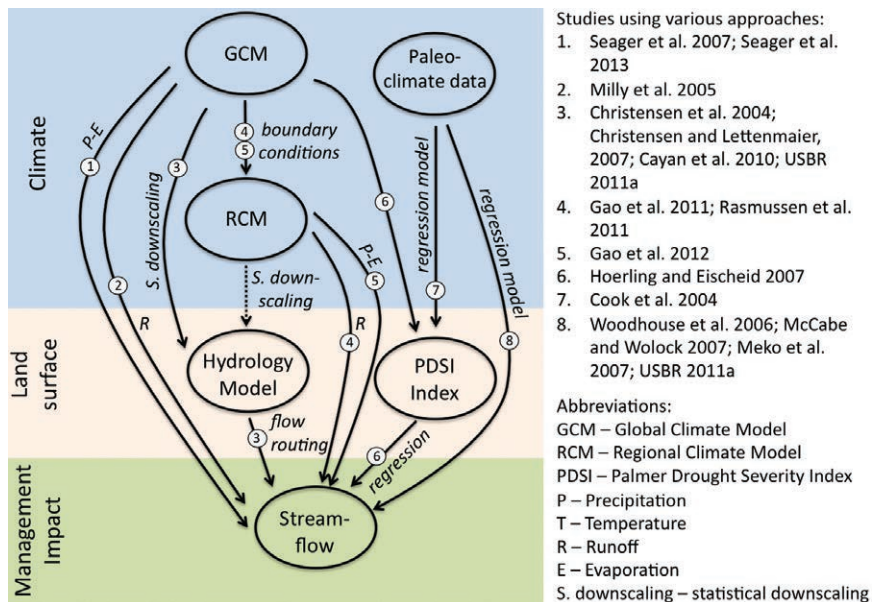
Climate

Land surface

Management Impact

GCM

Paleoclimate data

P-E

1

3

S. downscaling

4 boundary

5 conditions

6

regression model

regression model

RCM

S. downscaling

P-E

5

2

R

7

8

4

R

Hydrology Model

PDSI Index

flow

3 routing

6 regression

Streamflow

Studies using various approaches:
1. Seager et al. 2007; Seager et al. 2013
2. Milly et al. 2005
3. Christensen et al. 2004; Christensen and Lettenmaier, 2007; Cayan et al. 2010; USBR 2011a
4. Gao et al. 2011; Rasmussen et al. 2011
5. Gao et al. 2012
6. Hoerling and Eischeid 2007
7. Cook et al. 2004
8. Woodhouse et al. 2006; McCabe and Wolock 2007; Meko et al. 2007; USBR 2011a

Abbreviations:
GCM – Global Climate Model
RCM – Regional Climate Model
PDSI – Palmer Drought Severity Index
P – Precipitation
T – Temperature
R – Runoff
E – Evaporation
S. downscaling – statistical downscaling